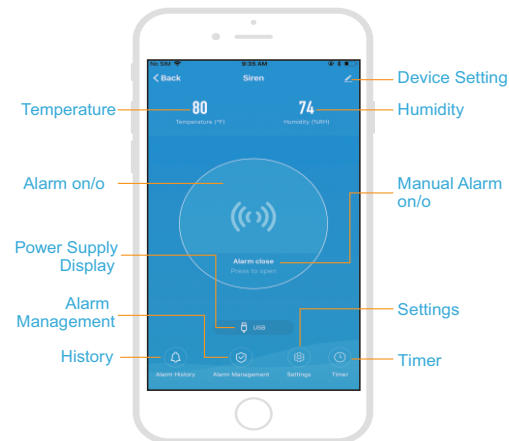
No SIM 9:35 AM

Back Siren

Device Setting

Temperature

80
Temperature (°F)

74
Humidity (%RH)

Humidity

Alarm on/o

Manual Alarm on/o

Power Supply Display

Alarm close
Press to open

Alarm Management

USB

Settings

History

Timer

Alarm History Alarm Management Settings Timer